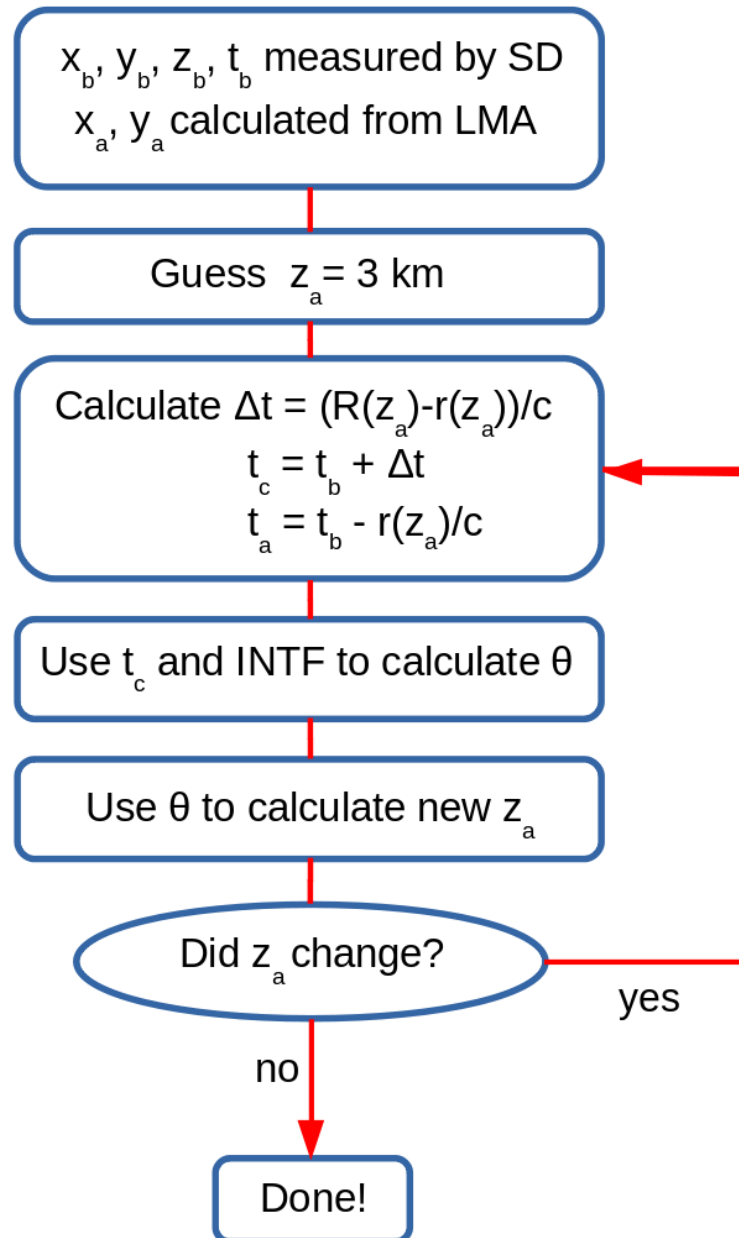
$x_b$, $y_b$, $z_b$, $t_b$ measured by SD
$x_a$, $y_a$ calculated from LMA

Guess $z_a = 3$ km

Calculate $\Delta t = (R(z_a)-r(z_a))/c$
$t_c = t_b + \Delta t$
$t_a = t_b - r(z_a)/c$

Use $t_c$ and INTF to calculate $\theta$

Use $\theta$ to calculate new $z_a$

Did $z_a$ change?

yes

no

Done!